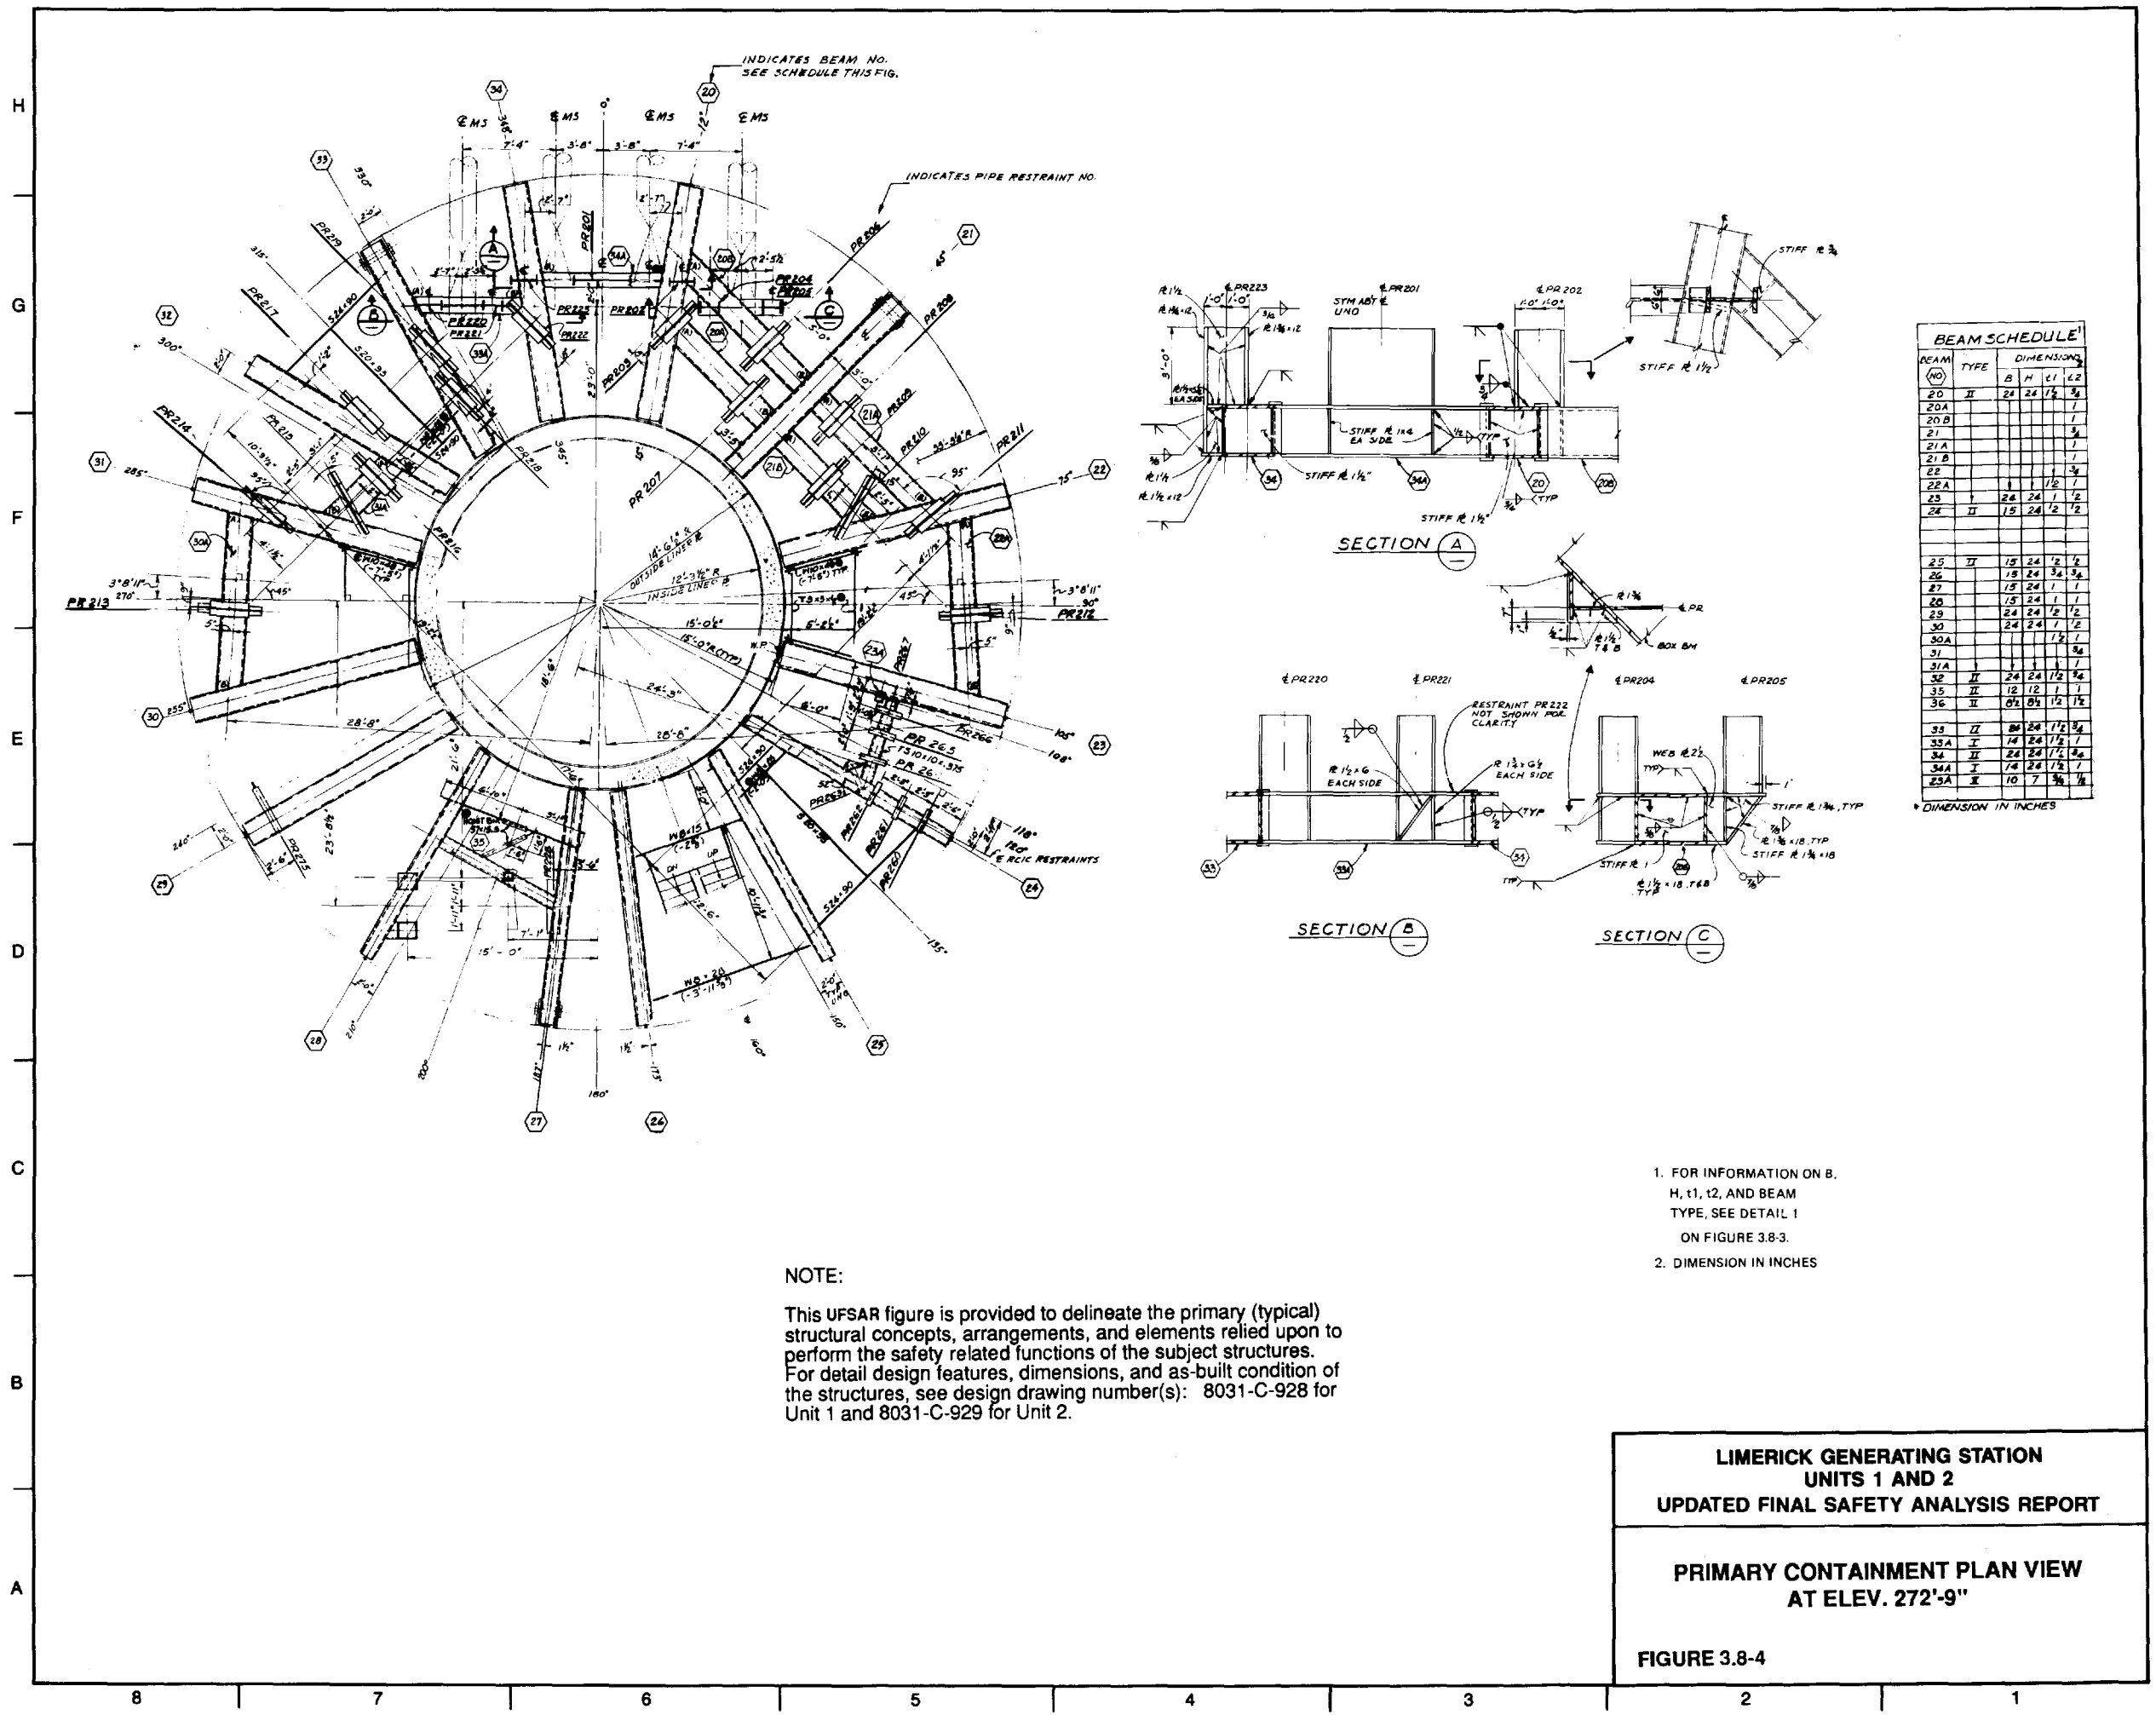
H

G

F

E

D

C

B

A

INDICATES BEAM NO. SEE SCHEDULE THIS FIG.

INDICATES PIPE RESTRAINT NO.

SECTION A

SECTION B

SECTION C

| BEAM NO | TYPE | B | H | t1 | t2 |
|---|---|---|---|---|---|
| 20 | II | 24 | 24 | $1\frac{1}{2}$ | $\frac{3}{4}$ |
| 20A | | | | | 1 |
| 20B | | | | | 1 |
| 21 | | | | | $\frac{3}{4}$ |
| 21A | | | | | 1 |
| 21B | | | | | 1 |
| 22 | | | | | $\frac{3}{4}$ |
| 22A | | | | $1\frac{1}{2}$ | 1 |
| 23 | | 24 | 24 | 1 | $\frac{1}{2}$ |
| 24 | II | 15 | 24 | $\frac{1}{2}$ | $\frac{1}{2}$ |
| 25 | II | 15 | 24 | $\frac{1}{2}$ | $\frac{1}{2}$ |
| 26 | | 15 | 24 | $\frac{3}{4}$ | $\frac{3}{4}$ |
| 27 | | 15 | 24 | 1 | 1 |
| 28 | | 15 | 24 | 1 | 1 |
| 29 | | 24 | 24 | $\frac{1}{2}$ | $\frac{1}{2}$ |
| 30 | | 24 | 24 | 1 | $\frac{1}{2}$ |
| 30A | | | | $1\frac{1}{2}$ | 1 |
| 31 | | | | | $\frac{3}{4}$ |
| 31A | | | | | 1 |
| 32 | II | 24 | 24 | $1\frac{1}{2}$ | $\frac{3}{4}$ |
| 35 | II | 12 | 12 | 1 | 1 |
| 36 | II | $8\frac{1}{2}$ | $8\frac{1}{2}$ | $1\frac{1}{2}$ | $1\frac{1}{2}$ |
| 33 | II | 24 | 24 | $1\frac{1}{2}$ | $\frac{3}{4}$ |
| 33A | I | 14 | 24 | $1\frac{1}{2}$ | 1 |
| 34 | II | 24 | 24 | $1\frac{1}{2}$ | $\frac{3}{4}$ |
| 34A | I | 14 | 24 | $1\frac{1}{2}$ | 1 |
| 23A | II | 10 | 7 | $\frac{3}{8}$ | $\frac{1}{2}$ |

BEAM SCHEDULE¹
* DIMENSION IN INCHES

1. FOR INFORMATION ON B, H, t1, t2, AND BEAM TYPE, SEE DETAIL 1 ON FIGURE 3.8-3.
2. DIMENSION IN INCHES

NOTE:

This UFSAR figure is provided to delineate the primary (typical) structural concepts, arrangements, and elements relied upon to perform the safety related functions of the subject structures. For detail design features, dimensions, and as-built condition of the structures, see design drawing number(s): 8031-C-928 for Unit 1 and 8031-C-929 for Unit 2.

LIMERICK GENERATING STATION
UNITS 1 AND 2
UPDATED FINAL SAFETY ANALYSIS REPORT

PRIMARY CONTAINMENT PLAN VIEW AT ELEV. 272'-9"

FIGURE 3.8-4

8 7 6 5 4 3 2 1